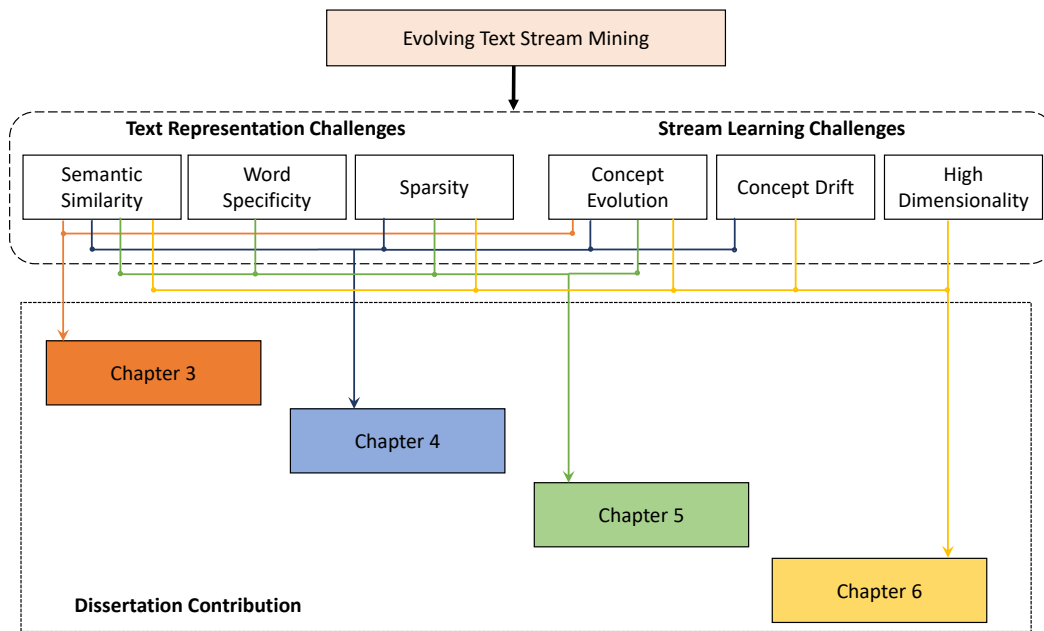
Evolving Text Stream Mining

Text Representation Challenges

Stream Learning Challenges

Semantic Similarity

Word Specificity

Sparsity

Concept Evolution

Concept Drift

High Dimensionality

Chapter 3

Chapter 4

Chapter 5

Chapter 6

Dissertation Contribution